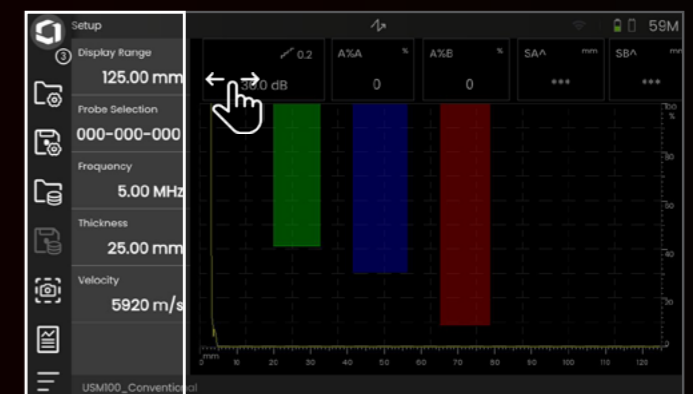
③

Setup

Display Range
125.00 mm

Probe Selection
000-000-000

Frequency
5.00 MHz

Thickness
25.00 mm

Velocity
5920 m/s

USM100_Conventional

59M

0.2
38.0 dB

A%A %
0

A%B %
0

SA^ mm
***

SB^ mm
***

100 %
90
80
70
60
50
40
30
20
10

mm
0 10 20 30 40 50 60 70 80 90 100 110 120